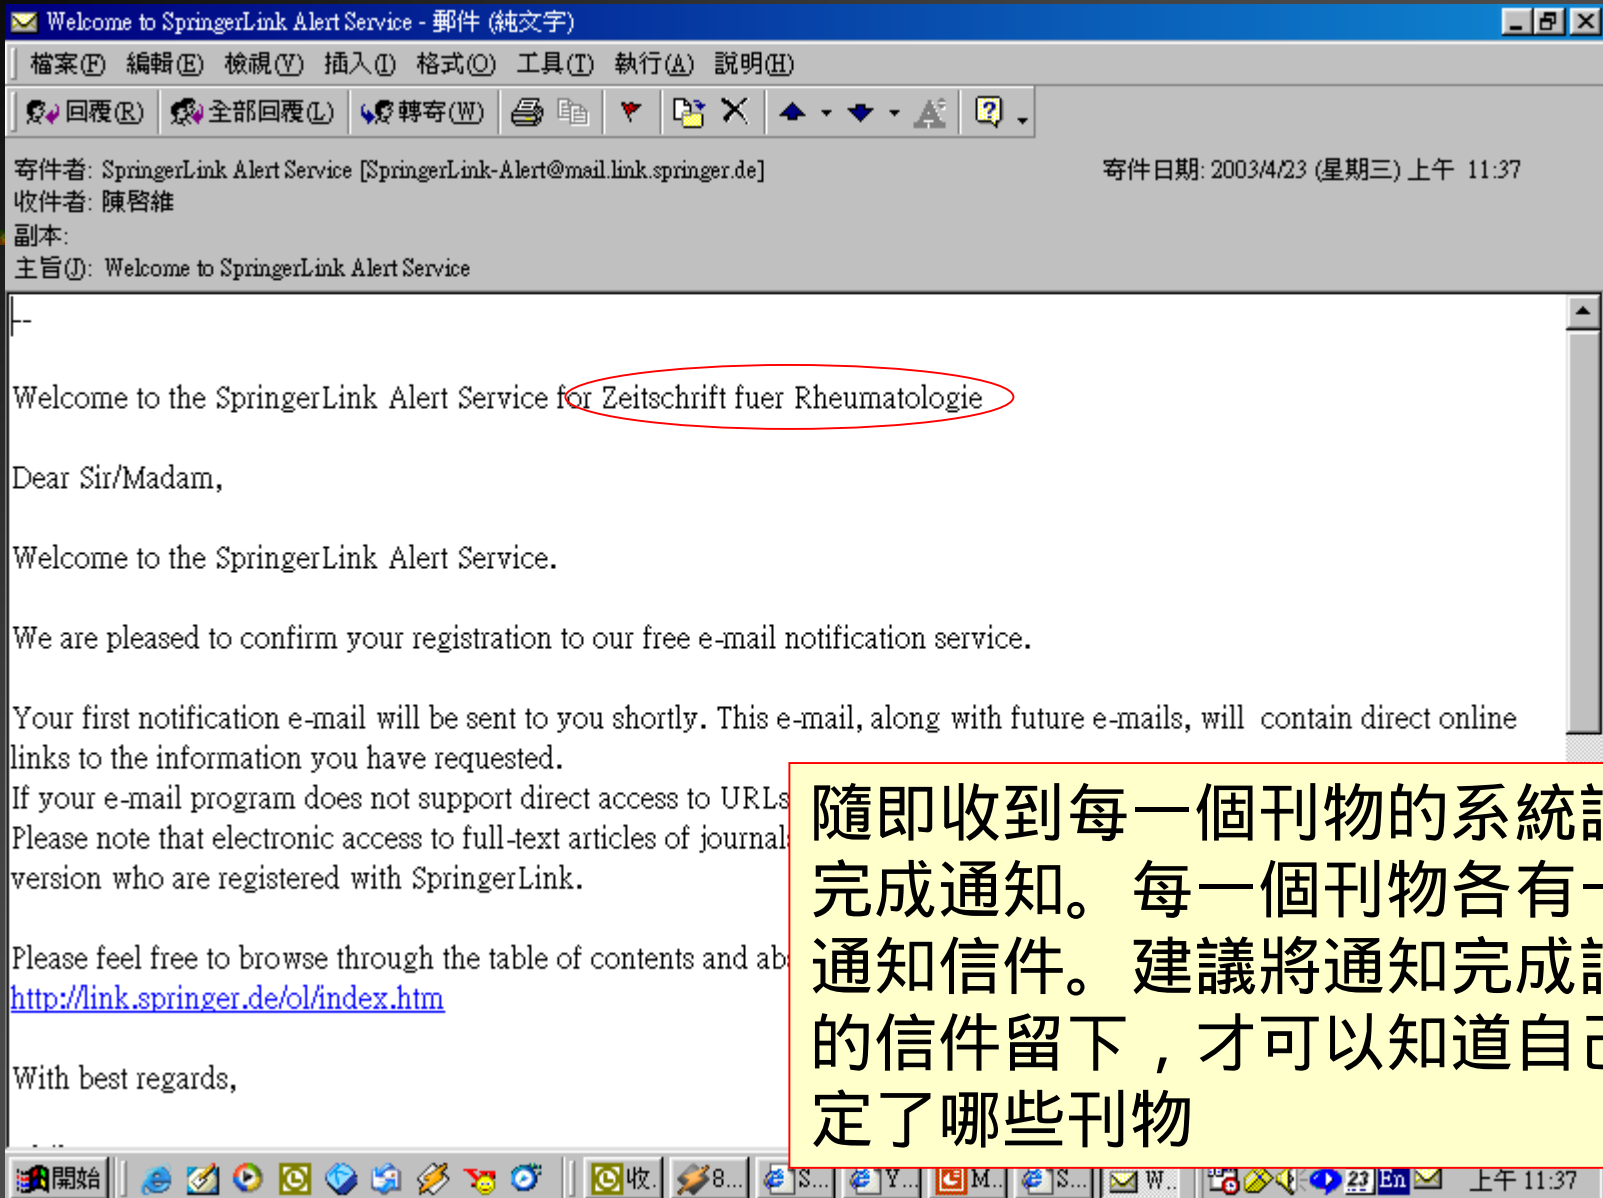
Welcome to SpringerLink Alert Service - 郵件 (純文字)

檔案(F) 編輯(E) 檢視(V) 插入(I) 格式(O) 工具(T) 執行(A) 說明(H)

回覆(R) 全部回覆(L) 轉寄(W)

寄件者: SpringerLink Alert Service [SpringerLink-Alert@mail.link.springer.de]
寄件日期: 2003/4/23 (星期三) 上午 11:37
收件者: 陳啓維
副本:
主旨(J): Welcome to SpringerLink Alert Service

--

Welcome to the SpringerLink Alert Service for Zeitschrift fuer Rheumatologie

Dear Sir/Madam,

Welcome to the SpringerLink Alert Service.

We are pleased to confirm your registration to our free e-mail notification service.

Your first notification e-mail will be sent to you shortly. This e-mail, along with future e-mails, will contain direct online links to the information you have requested.
If your e-mail program does not support direct access to URLs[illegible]
Please note that electronic access to full-text articles of journal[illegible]
version who are registered with SpringerLink.

Please feel free to browse through the table of contents and ab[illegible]
http://link.springer.de/ol/index.htm

With best regards,

隨即收到每一個刊物的系統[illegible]
完成通知。每一個刊物各有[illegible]
通知信件。建議將通知完成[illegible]
的信件留下，才可以知道自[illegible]
定了哪些刊物

開始 收. 8... S... Y... M... S... W... 23 En 上午 11:37